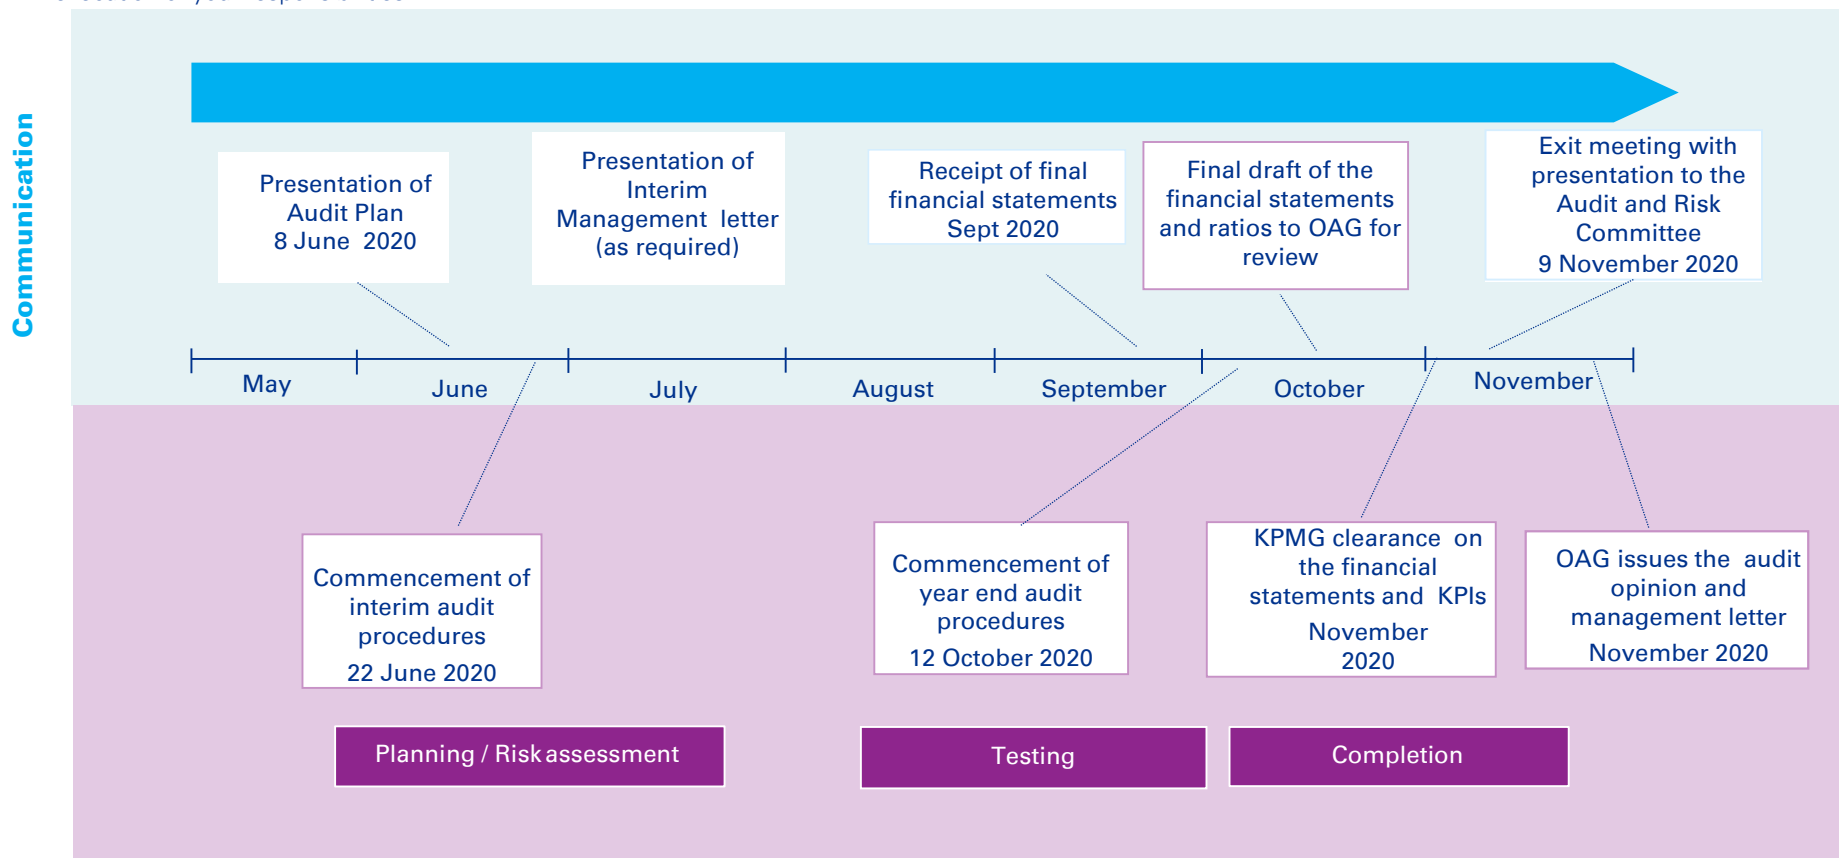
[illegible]

Communication

Presentation of Audit Plan 8 June 2020

Presentation of Interim Management letter (as required)

Receipt of final financial statements Sept 2020

Final draft of the financial statements and ratios to OAG for review

Exit meeting with presentation to the Audit and Risk Committee 9 November 2020

May

June

July

August

September

October

November

Commencement of interim audit procedures 22 June 2020

Commencement of year end audit procedures 12 October 2020

KPMG clearance on the financial statements and KPIs November 2020

OAG issues the audit opinion and management letter November 2020

Planning / Risk assessment

Testing

Completion